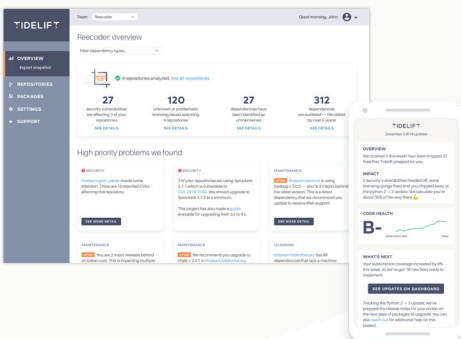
TIDELIFT

Team: Reecoder

Good morning, John

OVERVIEW
Export snapshot

REPOSITORIES
PACKAGES
SETTINGS
SUPPORT

Reecoder: overview

Filter dependency types...

8 repositories analyzed. See all repositories

27
security vulnerabilities are affecting 3 of your repositories
SEE DETAILS

120
unknown or problematic licensing issues spanning 4 repositories
SEE DETAILS

27
dependencies have been identified as unmaintained
SEE DETAILS

312
dependencies are outdated — the oldest by over 5 years!
SEE DETAILS

High priority problems we found

SECURITY
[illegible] needs some attention. There are 10 reported CVEs affecting this repository.
SEE MORE DETAIL

SECURITY
3 of your repositories are using Sprockets 3.7.1 which is vulnerable to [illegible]. You should upgrade to Sprockets 3.7.2 at a minimum.
This project has also made a guide available for upgrading from 3.x to 4.x
SEE MORE DETAIL

MAINTENANCE
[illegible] is using hashbag v 0.0.0 — you're 3 majors behind the latest version. This is a direct dependency that we recommend you update to receive the latest support.
SEE MORE DETAIL

MAINTENANCE
You are 2 major releases behind on lodash.core. This is impacting multiple

MAINTENANCE
We recommend you upgrade to chalk v 2.4.1 in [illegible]

LICENSING
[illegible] has 81 dependencies that lack a machine

TIDELIFT
December 4 2018 update

OVERVIEW
We crushed it this week! Your team shipped 22 fixes that Tidelift prepared for you.

IMPACT
2 security vulnerabilities headed off, some licensing gaps fixed and you chipped away at the upgrade 2 → 3 update. We calculate you're about 35% of the way there 💪

CODE HEALTH
B-

WHAT'S NEXT
Your subscription coverage increased by 8% this week, so we've got 18 new fixes ready to implement.

SEE UPDATES ON DASHBOARD

Tracking the Python 2 → 3 update, we've prepared the release notes for your review on the next set of packages to upgrade. You can also reach out for additional help on this project.